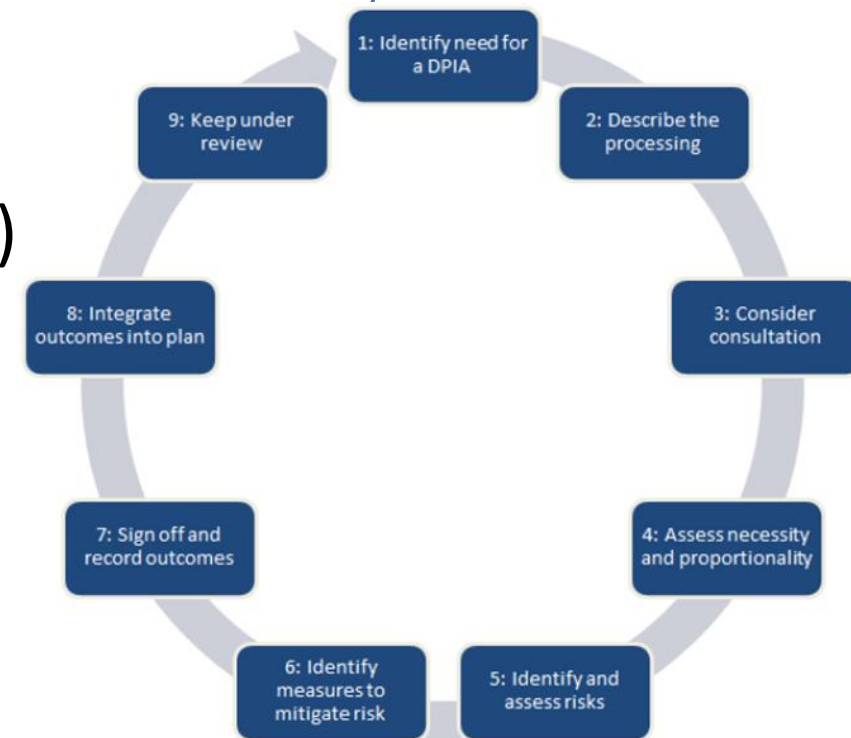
1: Identify need for a DPIA

2: Describe the processing

3: Consider consultation

4: Assess necessity and proportionality

5: Identify and assess risks

6: Identify measures to mitigate risk

7: Sign off and record outcomes

8: Integrate outcomes into plan

9: Keep under review

)